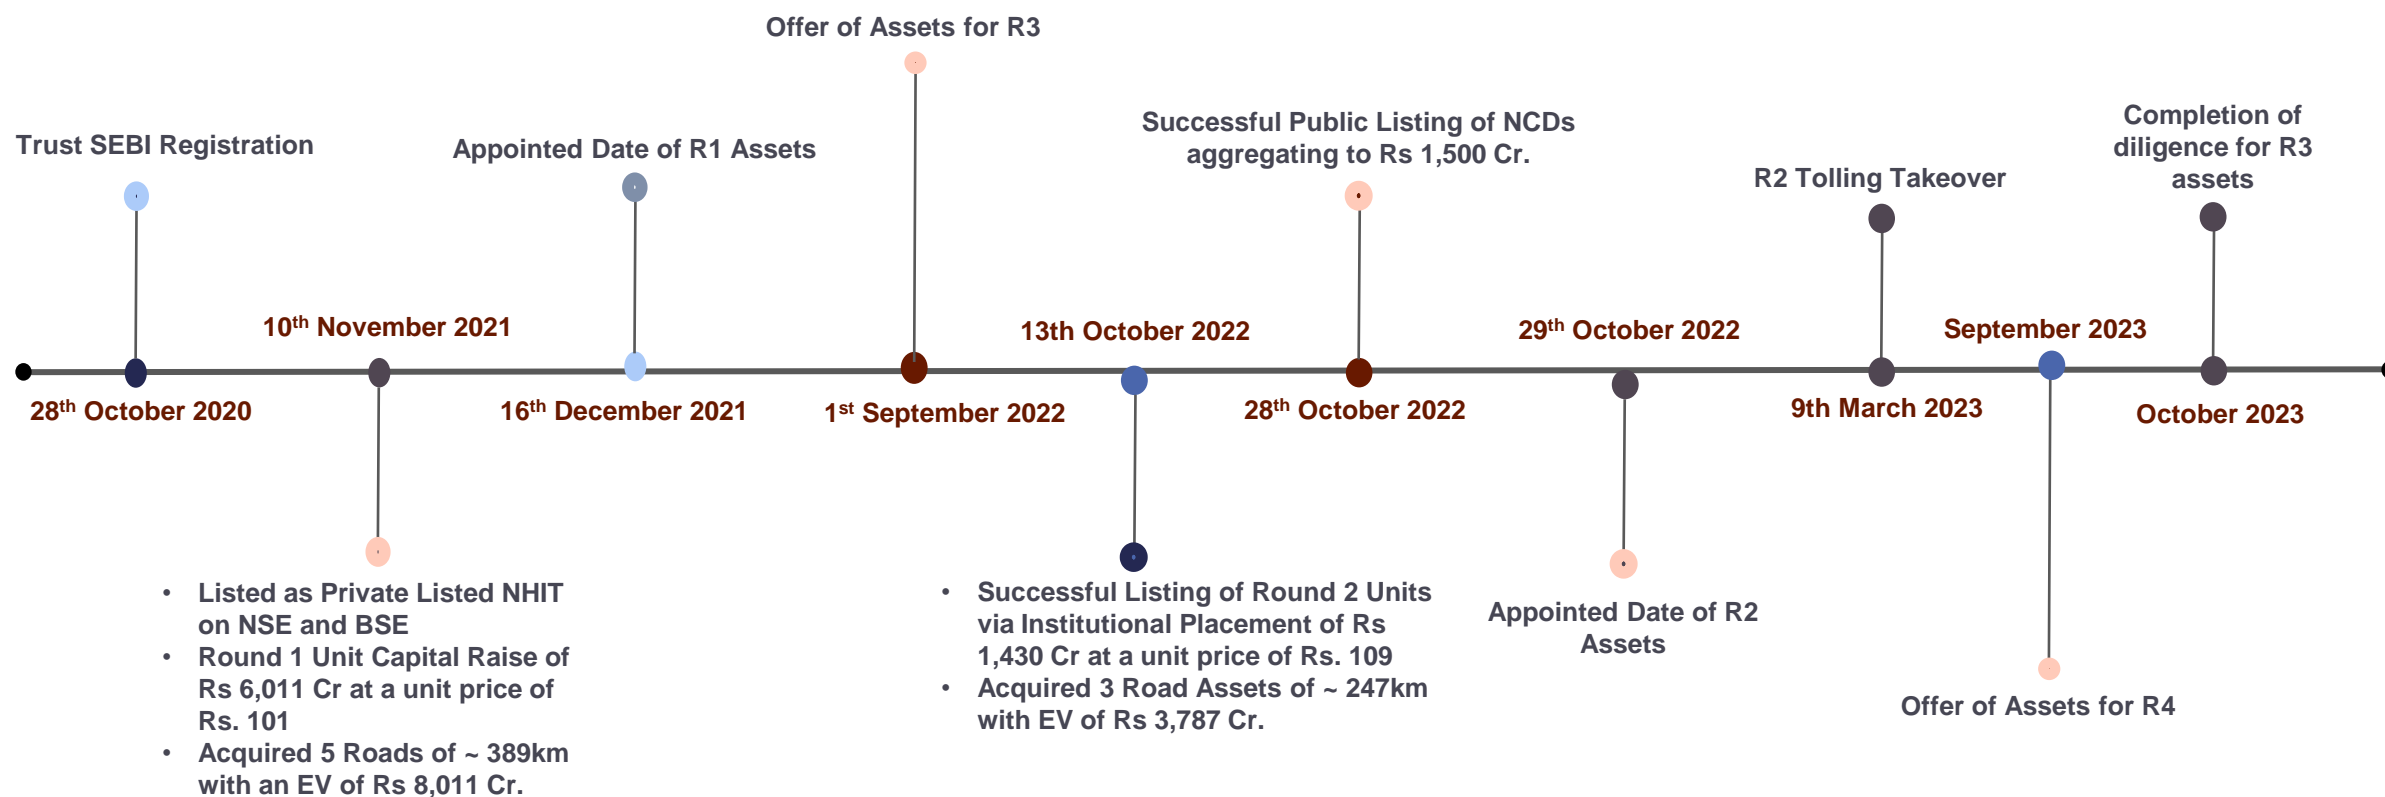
Offer of Assets for R3

Trust SEBI Registration

Appointed Date of R1 Assets

Successful Public Listing of NCDs aggregating to Rs 1,500 Cr.

R2 Tolling Takeover

Completion of diligence for R3 assets

$10^{th}$ November 2021

13th October 2022

$29^{th}$ October 2022

September 2023

$28^{th}$ October 2020

$16^{th}$ December 2021

$1^{st}$ September 2022

$28^{th}$ October 2022

9th March 2023

October 2023

- Listed as Private Listed NHIT on NSE and BSE
- Round 1 Unit Capital Raise of Rs 6,011 Cr at a unit price of Rs. 101
- Acquired 5 Roads of ~ 389km with an EV of Rs 8,011 Cr.

- Successful Listing of Round 2 Units via Institutional Placement of Rs 1,430 Cr at a unit price of Rs. 109
- Acquired 3 Road Assets of ~ 247km with EV of Rs 3,787 Cr.

Appointed Date of R2 Assets

Offer of Assets for R4